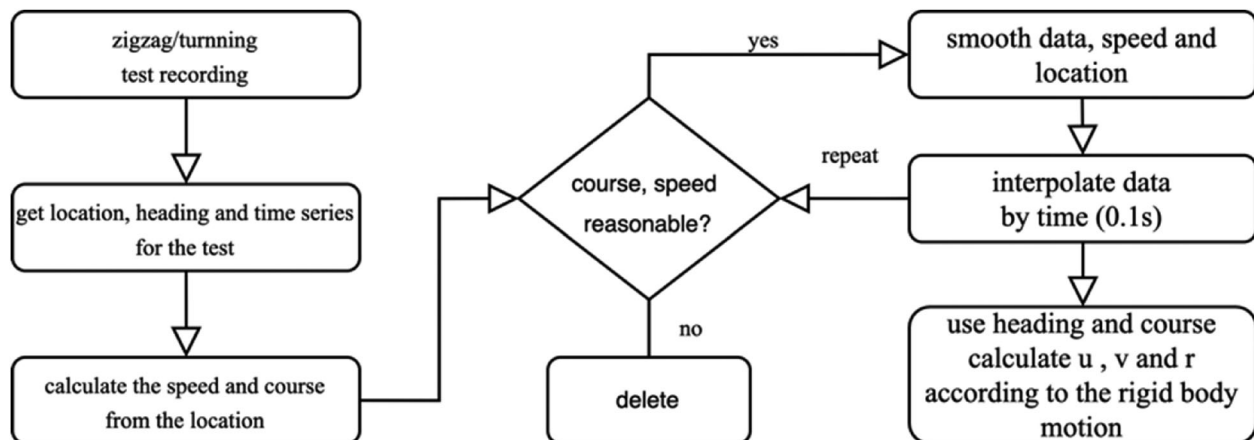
zigzag/turnning test recording

get location, heading and time series for the test

calculate the speed and course from the location

course, speed reasonable?

yes

no

delete

smooth data, speed and location

repeat

interpolate data by time (0.1s)

use heading and course calculate u , v and r according to the rigid body motion